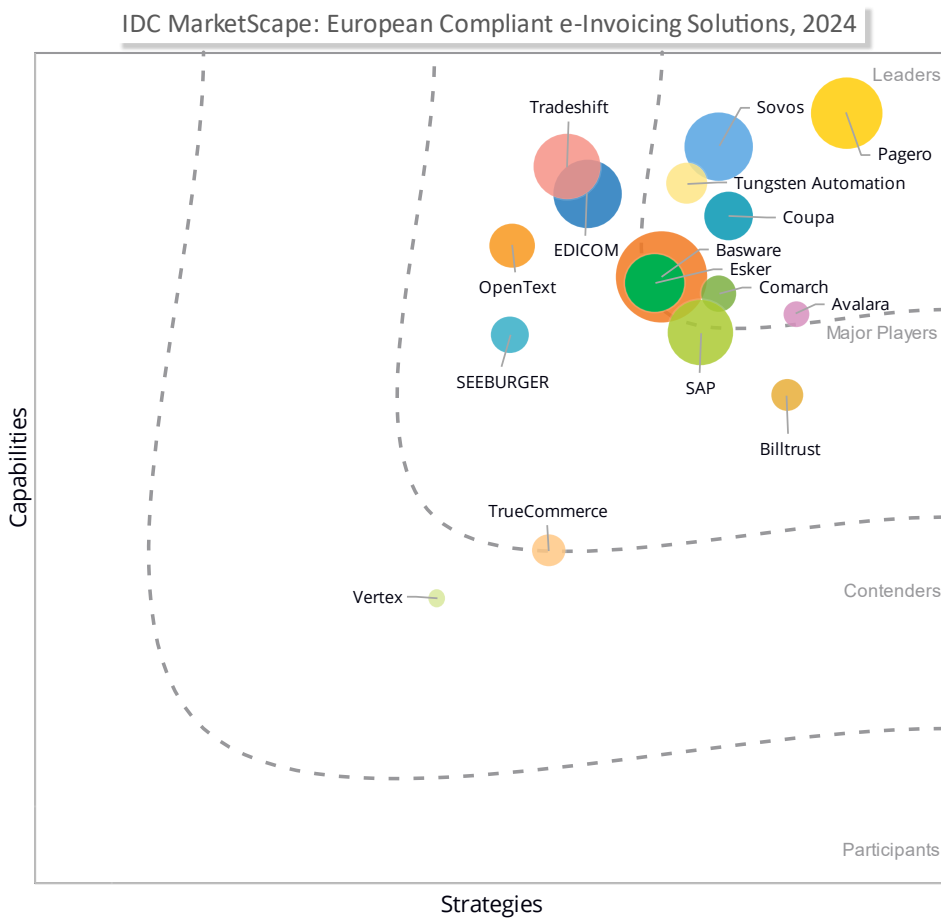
IDC MarketScape: European Compliant e-Invoicing Solutions, 2024

Leaders

Tradeshift

Sovos

Pagero

Tungsten Automation

Coupa

EDICOM

Basware

OpenText

Esker

Comarch

Avalara

Major Players

SEEBURGER

SAP

Billtrust

Capabilities

TrueCommerce

Contenders

Vertex

Participants

Strategies